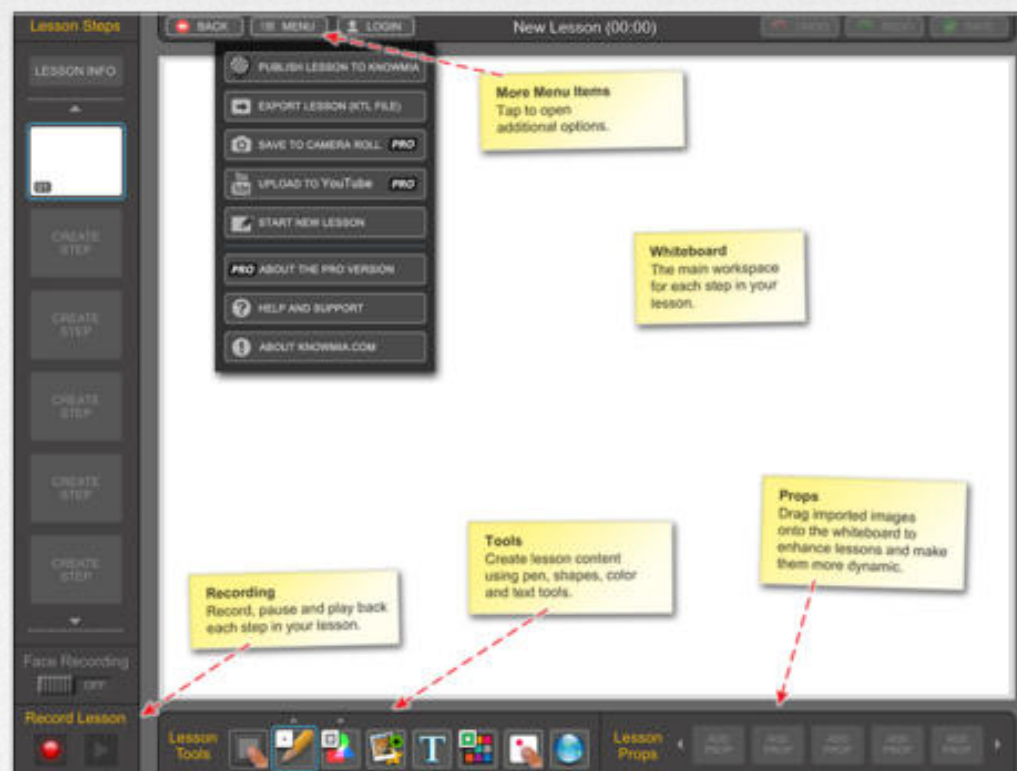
Lesson Steps

BACK
MENU
LOGIN

New Lesson (00:00)

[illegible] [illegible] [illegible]

LESSON INFO

CREATE STEP

CREATE STEP

CREATE STEP

CREATE STEP

CREATE STEP

PUBLISH LESSON TO KNOWMIA
EXPORT LESSON (KTL FILE)
SAVE TO CAMERA ROLL PRO
UPLOAD TO YouTube PRO
START NEW LESSON
PRO ABOUT THE PRO VERSION
HELP AND SUPPORT
ABOUT KNOWMIA.COM

More Menu Items
Tap to open additional options.

Whiteboard
The main workspace for each step in your lesson.

Props
Drag imported images onto the whiteboard to enhance lessons and make them more dynamic.

Tools
Create lesson content using pen, shapes, color and text tools.

Recording
Record, pause and play back each step in your lesson.

Face Recording
OFF

Record Lesson

Lesson Tools

T

Lesson Props

ADD PROP
ADD PROP
ADD PROP
ADD PROP
ADD PROP